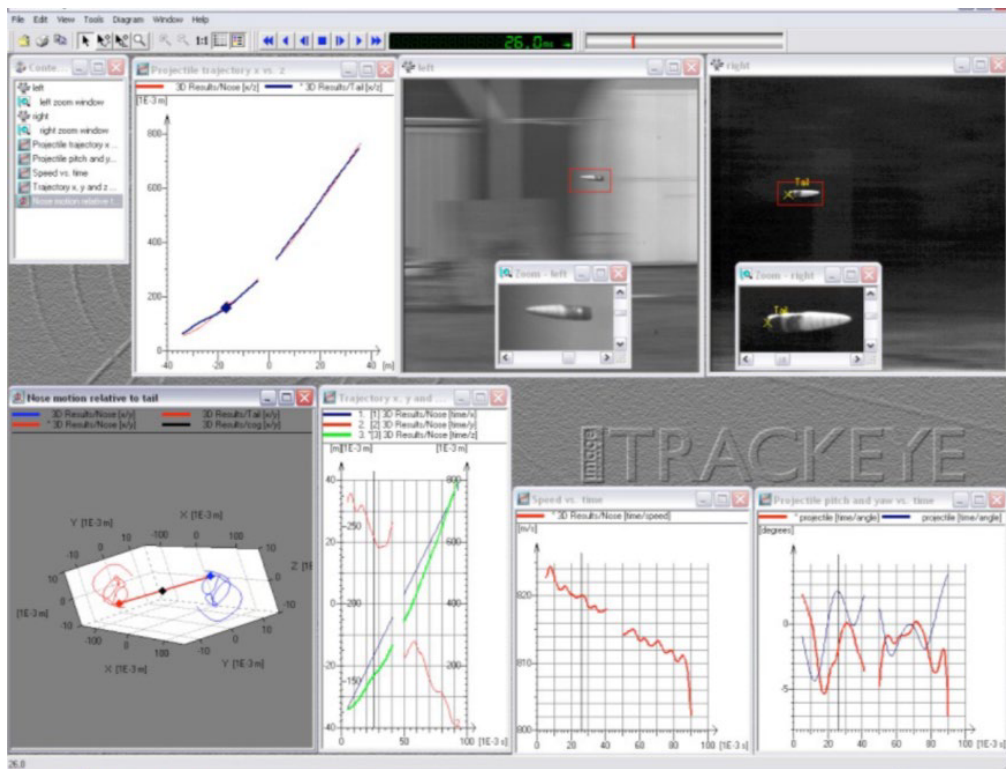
File Edit View Tools Diagram Window Help

1:1

26,0ms

Conte...

left
left zoom window
right
right zoom window
Projectile trajectory x...
Projectile pitch and y...
Speed vs. time
Trajectory x, y and z ...
Nose motion relative t...

Projectile trajectory x vs. z

3D Results/Nose [x/z]
* 3D Results/Tail [x/z]

[1E-3 m]

800
600
400
200
0
-20
0
20
40
[m]

left

right

Tail

Zoom - left

Zoom - right

Tail

Nose motion relative to tail

3D Results/Nose [x/y]
* 3D Results/Nose [x/y]
3D Results/Tail [x/y]
3D Results/cog [x/y]

Y [1E-3 m]
X [1E-3 m]
Z [1E
[1E-3 m]
X [1E-3 m]
Y [1E-3 m]
-100
-10
0
10
100
-10
0
10
-10
0
10
-100
100
-10
0
10

Trajectory x, y and ...

1. [1] 3D Results/Nose [time/x]
2. [2] 3D Results/Nose [time/y]
3. *[3] 3D Results/Nose [time/z]

[m][1E-3 m]
[1E-3 m]
40
-250
20
-200
0
-20
-150
-40
800
600
400
200
0
50
100
[1E-3 s]

image TRACKEYE

Speed vs. time

* 3D Results/Nose [time/speed]

[m/s]
820
810
800
0
20
40
60
80
100
[1E-3 s]

Projectile pitch and yaw vs. time

* projectile [time/angle]
projectile [time/angle]

[degrees]
0
-5
0
20
40
60
80
100
[1E-3

26.0